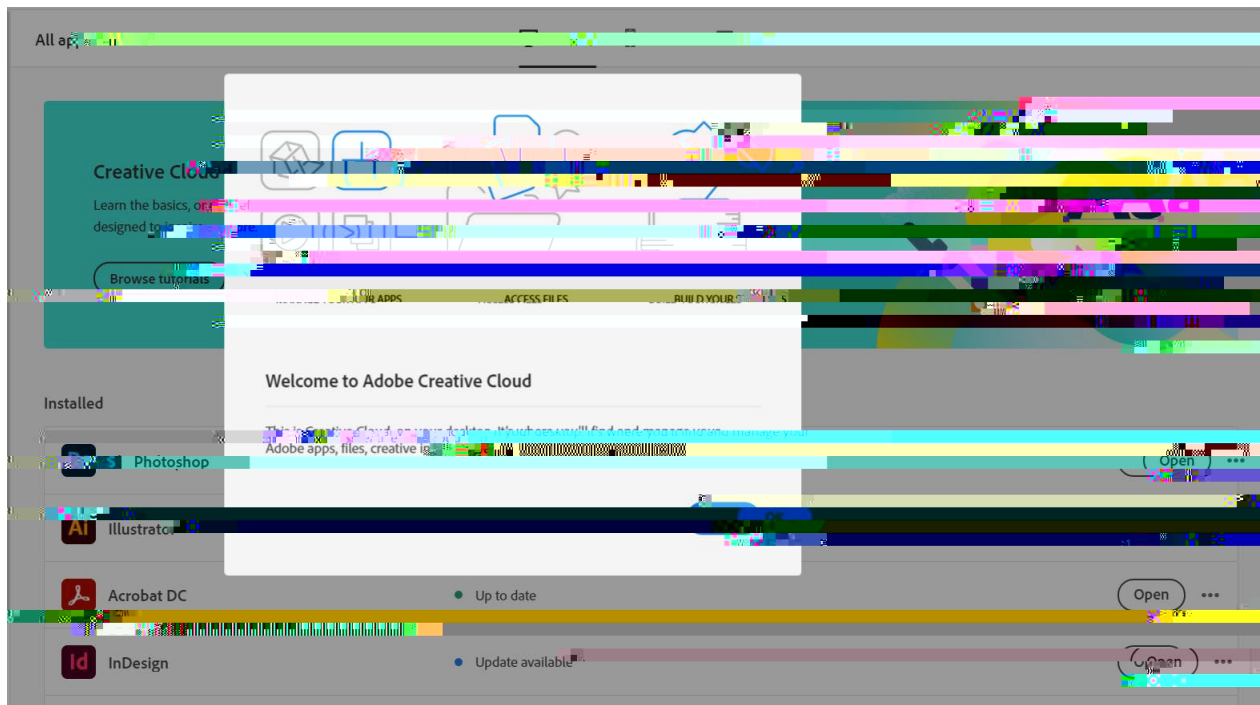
All ap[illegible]

Creative Clou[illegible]

Learn the basics, or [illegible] designed to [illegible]re.

Browse tutorials

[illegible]R APPS

ACCESS FILES

BUILD YOUR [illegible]

Welcome to Adobe Creative Cloud

This is Creative Cloud on your desktop. It's where you'll find and manage your Adobe apps, files, creative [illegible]

Installed

Photoshop

Open

Illustrator

Acrobat DC

Up to date

Open

InDesign

Update available

Open